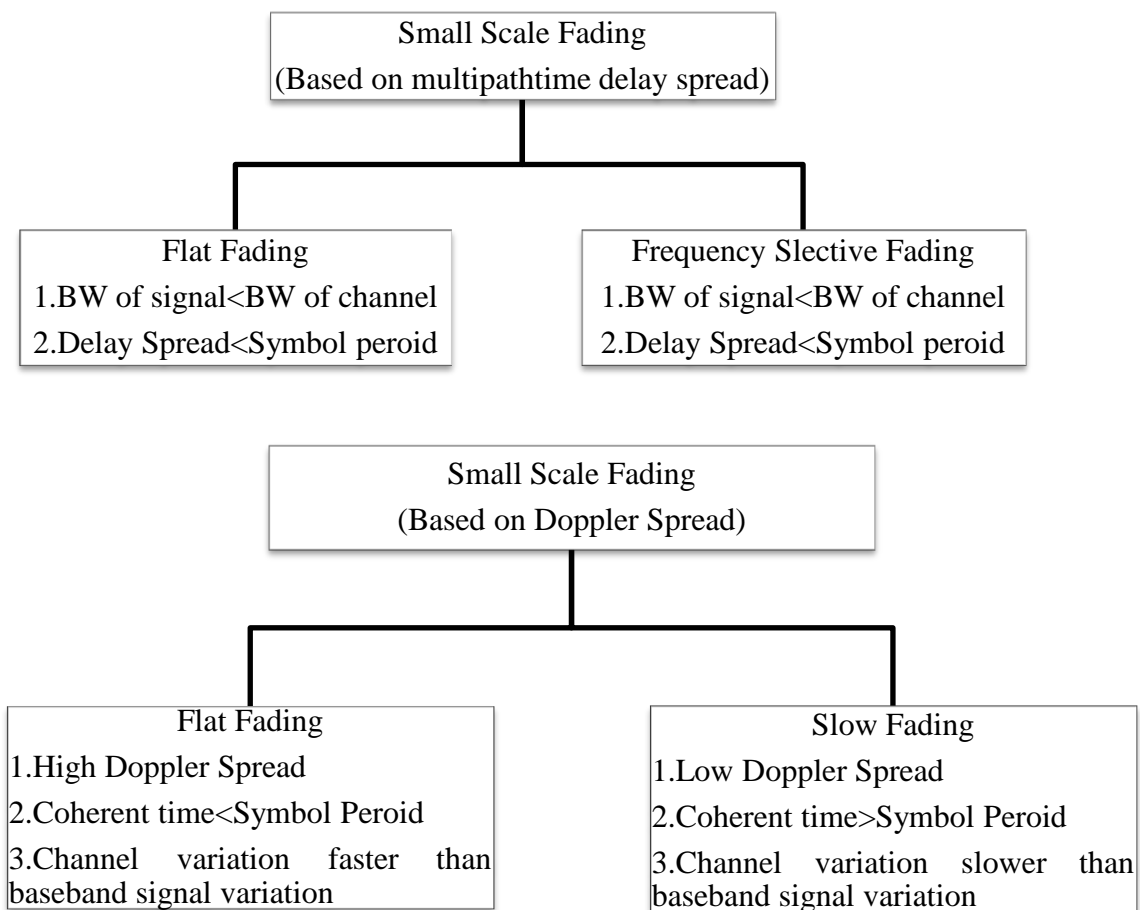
Small Scale Fading
(Based on multipathtime delay spread)

Flat Fading
1.BW of signal<BW of channel
2.Delay Spread<Symbol peroid

Frequency Slective Fading
1.BW of signal<BW of channel
2.Delay Spread<Symbol peroid

Small Scale Fading
(Based on Doppler Spread)

Flat Fading
1.High Doppler Spread
2.Coherent time<Symbol Peroid
3.Channel variation faster than baseband signal variation

Slow Fading
1.Low Doppler Spread
2.Coherent time>Symbol Peroid
3.Channel variation slower than baseband signal variation